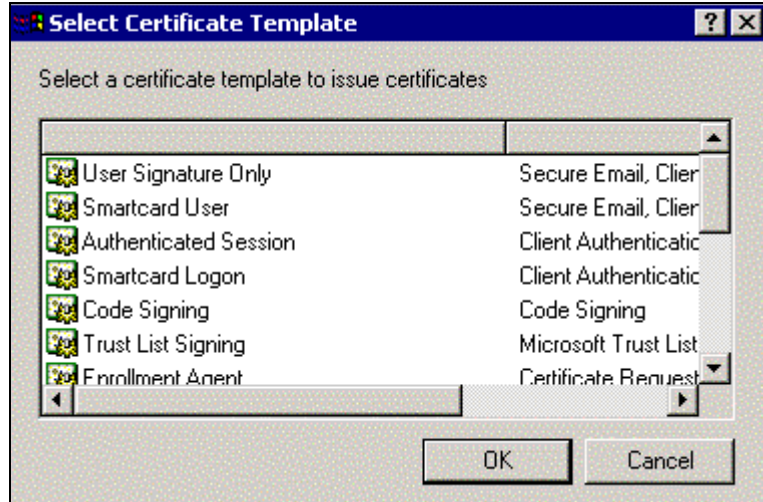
Select Certificate Template

?

Select a certificate template to issue certificates

| | |
|---|---|
| User Signature Only | Secure Email, Clier |
| Smartcard User | Secure Email, Clier |
| Authenticated Session | Client Authenticatic |
| Smartcard Logon | Client Authenticatic |
| Code Signing | Code Signing |
| Trust List Signing | Microsoft Trust List |
| Enrollment Agent | Certificate Request |

OK

Cancel